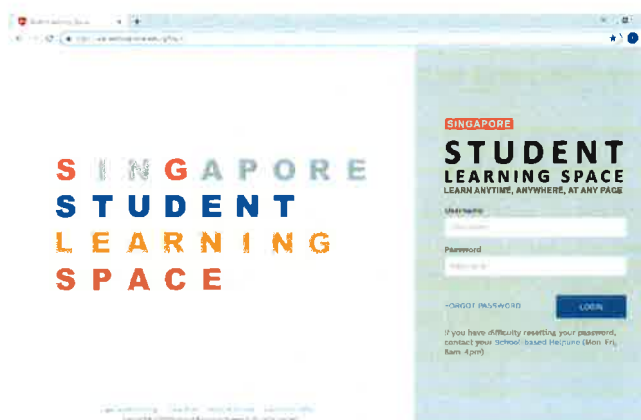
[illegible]

SINGAPORE
STUDENT
LEARNING
SPACE

SINGAPORE
STUDENT
LEARNING SPACE
LEARN ANYTIME, ANYWHERE, AT ANY PACE

Username
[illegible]

Password
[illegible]

FORGOT PASSWORD

LOGIN

If you have difficulty resetting your password, contact your School-based Helpline (Mon-Fri, 8am-4pm)

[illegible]